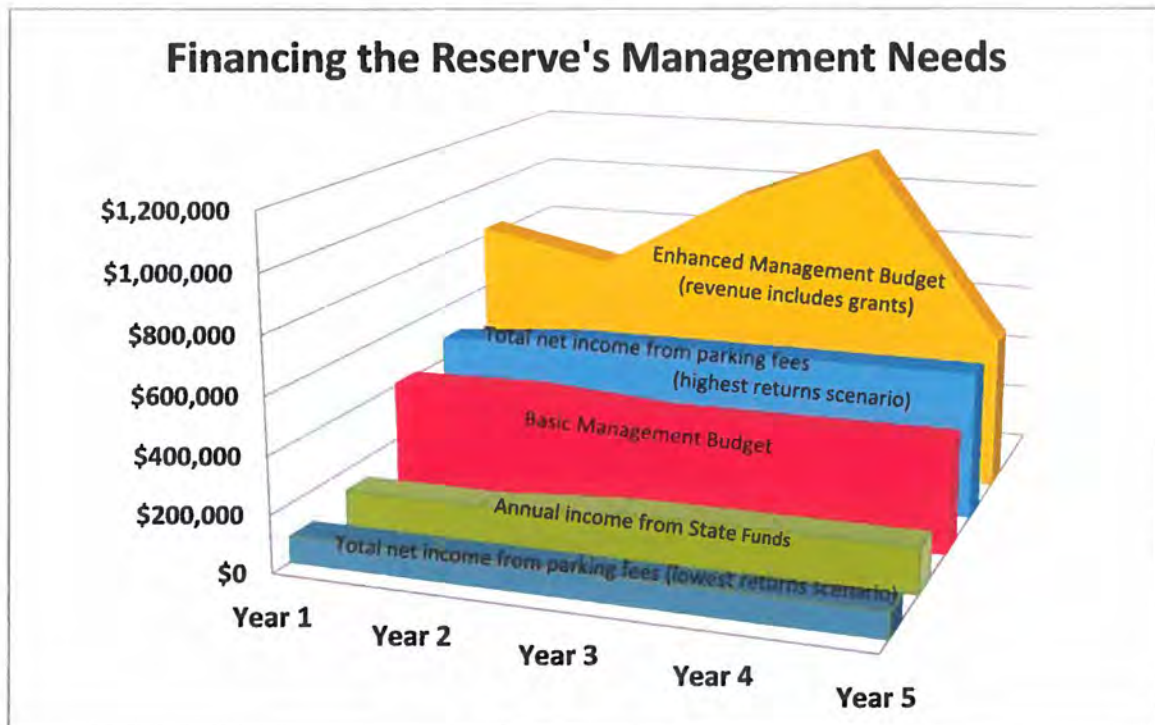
Financing the Reserve's Management Needs

$1,200,000
$1,000,000
$800,000
$600,000
$400,000
$200,000
$0

Enhanced Management Budget (revenue includes grants)

Total net income from parking fees (highest returns scenario)

Basic Management Budget

Annual income from State Funds

Total net income from parking fees (lowest returns scenario)

Year 1
Year 2
Year 3
Year 4
Year 5